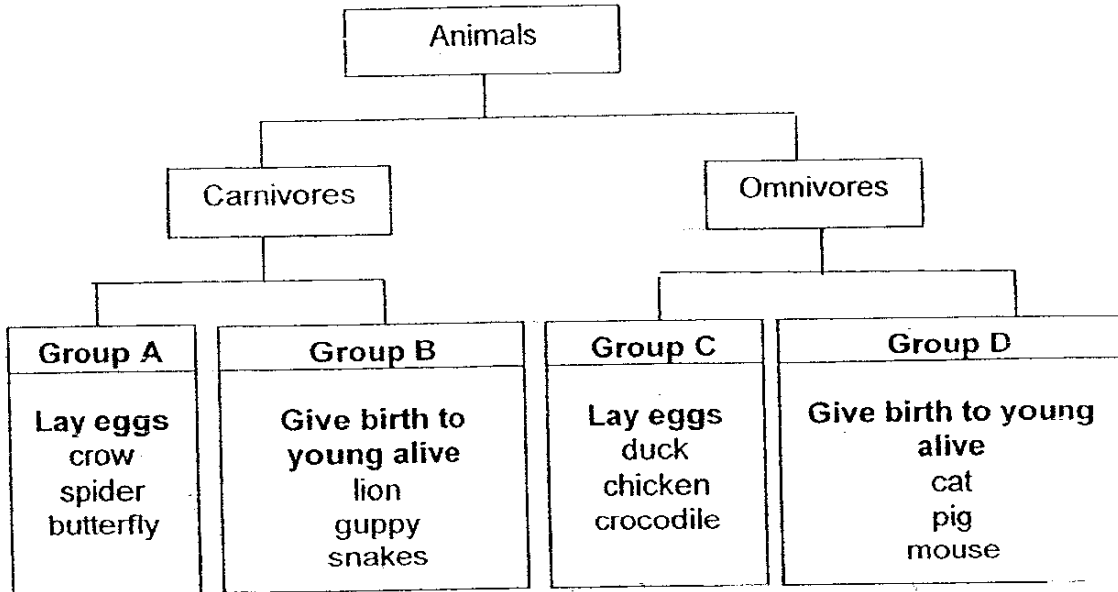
Animals

Carnivores

Omnivores

Group A

Lay eggs
crow
spider
butterfly

Group B

Give birth to young alive
lion
guppy
snakes

Group C

Lay eggs
duck
chicken
crocodile

Group D

Give birth to young alive
cat
pig
mouse